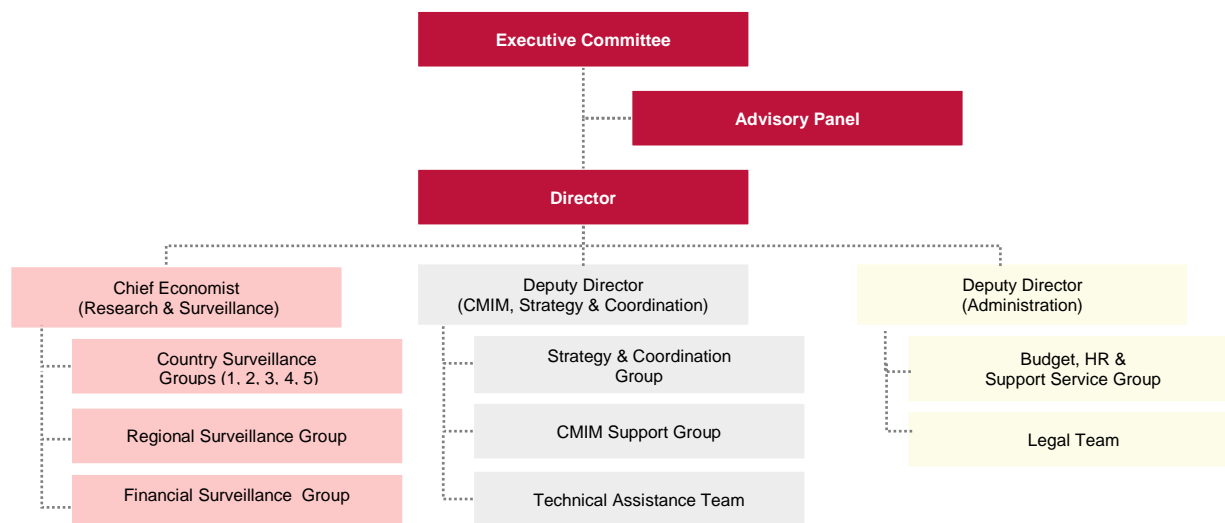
Executive Committee

Advisory Panel

Director

Chief Economist
(Research & Surveillance)

Country Surveillance Groups (1, 2, 3, 4, 5)

Regional Surveillance Group

Financial Surveillance Group

Deputy Director
(CMIM, Strategy & Coordination)

Strategy & Coordination Group

CMIM Support Group

Technical Assistance Team

Deputy Director
(Administration)

Budget, HR & Support Service Group

Legal Team